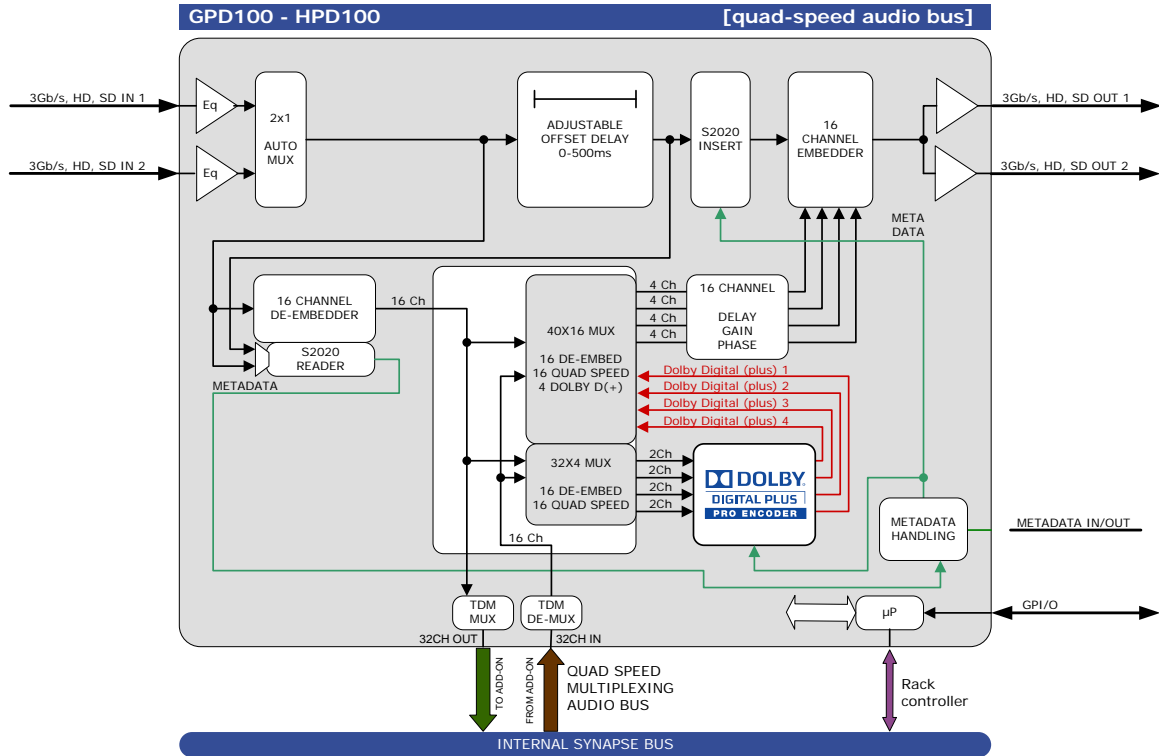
GPD100 - HPD100

[quad-speed audio bus]

3Gb/s, HD, SD IN 1

3Gb/s, HD, SD IN 2

Eq

Eq

2x1

AUTO MUX

ADJUSTABLE OFFSET DELAY 0-500ms

S2020 INSERT

16 CHANNEL EMBEDDER

3Gb/s, HD, SD OUT 1

3Gb/s, HD, SD OUT 2

META DATA

16 CHANNEL DE-EMBEDDER

16 Ch

S2020 READER

METADATA

40X16 MUX

16 DE-EMBED
16 QUAD SPEED
4 DOLBY D(+)

4 Ch
4 Ch
4 Ch
4 Ch

16 CHANNEL

DELAY
GAIN
PHASE

Dolby Digital (plus) 1
Dolby Digital (plus) 2
Dolby Digital (plus) 3
Dolby Digital (plus) 4

32X4 MUX

16 DE-EMBED
16 QUAD SPEED

2Ch
2Ch
2Ch
2Ch

DOLBY
DIGITAL PLUS
PRO ENCODER

16 Ch

METADATA HANDLING

METADATA IN/OUT

TDM MUX

TDM DE-MUX

μP

GPI/O

32CH OUT

32CH IN

TO ADD-ON

FROM ADD-ON

QUAD SPEED MULTIPLEXING AUDIO BUS

Rack controller

INTERNAL SYNAPSE BUS